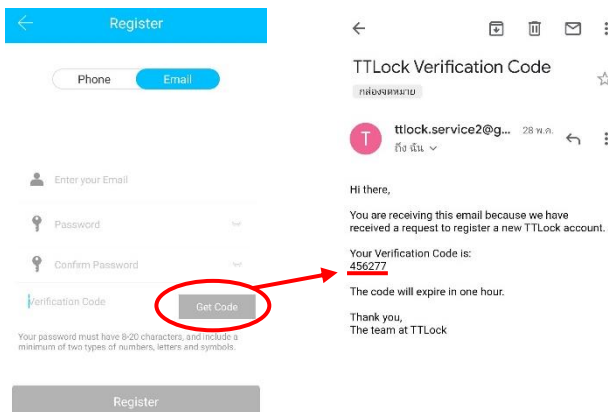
Register

Phone Email

Enter your Email

Password

Confirm Password

Verification Code

Get Code

Your password must have 8-20 characters, and include a minimum of two types of numbers, letters and symbols.

Register

TTLock Verification Code

กล่องจดหมาย

T

ttlock.service2@g... 28 พ.ค.

ถึง ฉัน

Hi there,

You are receiving this email because we have received a request to register a new TTLock account.

Your Verification Code is:
456277

The code will expire in one hour.

Thank you,
The team at TTLock